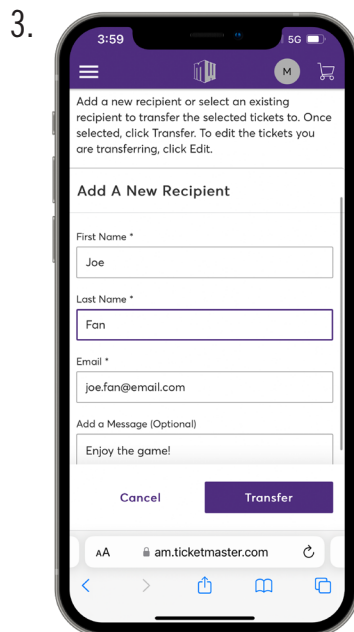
3.

3:59

5G

M

Add a new recipient or select an existing recipient to transfer the selected tickets to. Once selected, click Transfer. To edit the tickets you are transferring, click Edit.

Add A New Recipient

First Name *

Joe

Last Name *

Fan

Email *

joe.fan@email.com

Add a Message (Optional)

Enjoy the game!

Cancel

Transfer

AA

am.ticketmaster.com